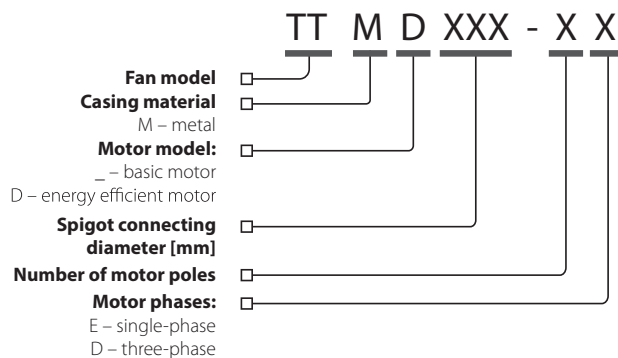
TT M D XXX - X X

Fan model

Casing material
M – metal

Motor model:
_ – basic motor
D – energy efficient motor

Spigot connecting diameter [mm]

Number of motor poles

Motor phases:
E – single-phase
D – three-phase